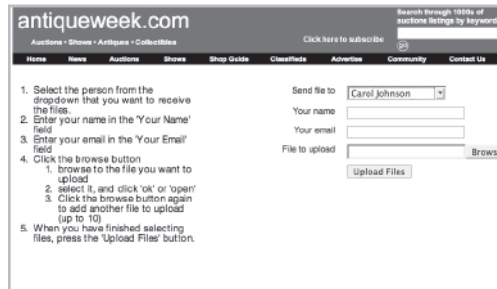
antiqueweek.com

Auctions • Shows • Antiques • Collectibles

Click here to subscribe

Search through 1000s of auctions listings by keyword

go

Home News Auctions Shows Shop Guide Classifieds Advertise Community Contact Us

1. Select the person from the dropdown that you want to receive the files.
2. Enter your name in the 'Your Name' field
3. Enter your email in the 'Your Email' field
4. Click the browse button
1. browse to the file you want to upload
2. select it, and click 'ok' or 'open'
3. Click the browse button again to add another file to upload (up to 10)
5. When you have finished selecting files, press the 'Upload Files' button.

Send file to Carol Johnson

Your name

Your email

File to upload Brows

Upload Files